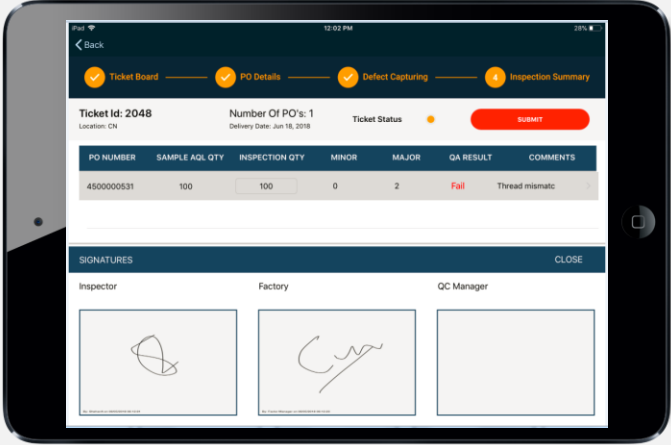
iPad 12:02 PM 28%

Back

Ticket Board

PO Details

Defect Capturing

4 Inspection Summary

Ticket Id: 2048
Location: CN

Number Of PO's: 1
Delivery Date: Jun 18, 2018

Ticket Status

SUBMIT

| PO NUMBER | SAMPLE AQL QTY | INSPECTION QTY | MINOR | MAJOR | QA RESULT | COMMENTS |
|---|---|---|---|---|---|---|
| 4500000531 | 100 | 100 | 0 | 2 | Fail | Thread mismatc |

SIGNATURES

CLOSE

Inspector

Factory

QC Manager

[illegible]

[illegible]